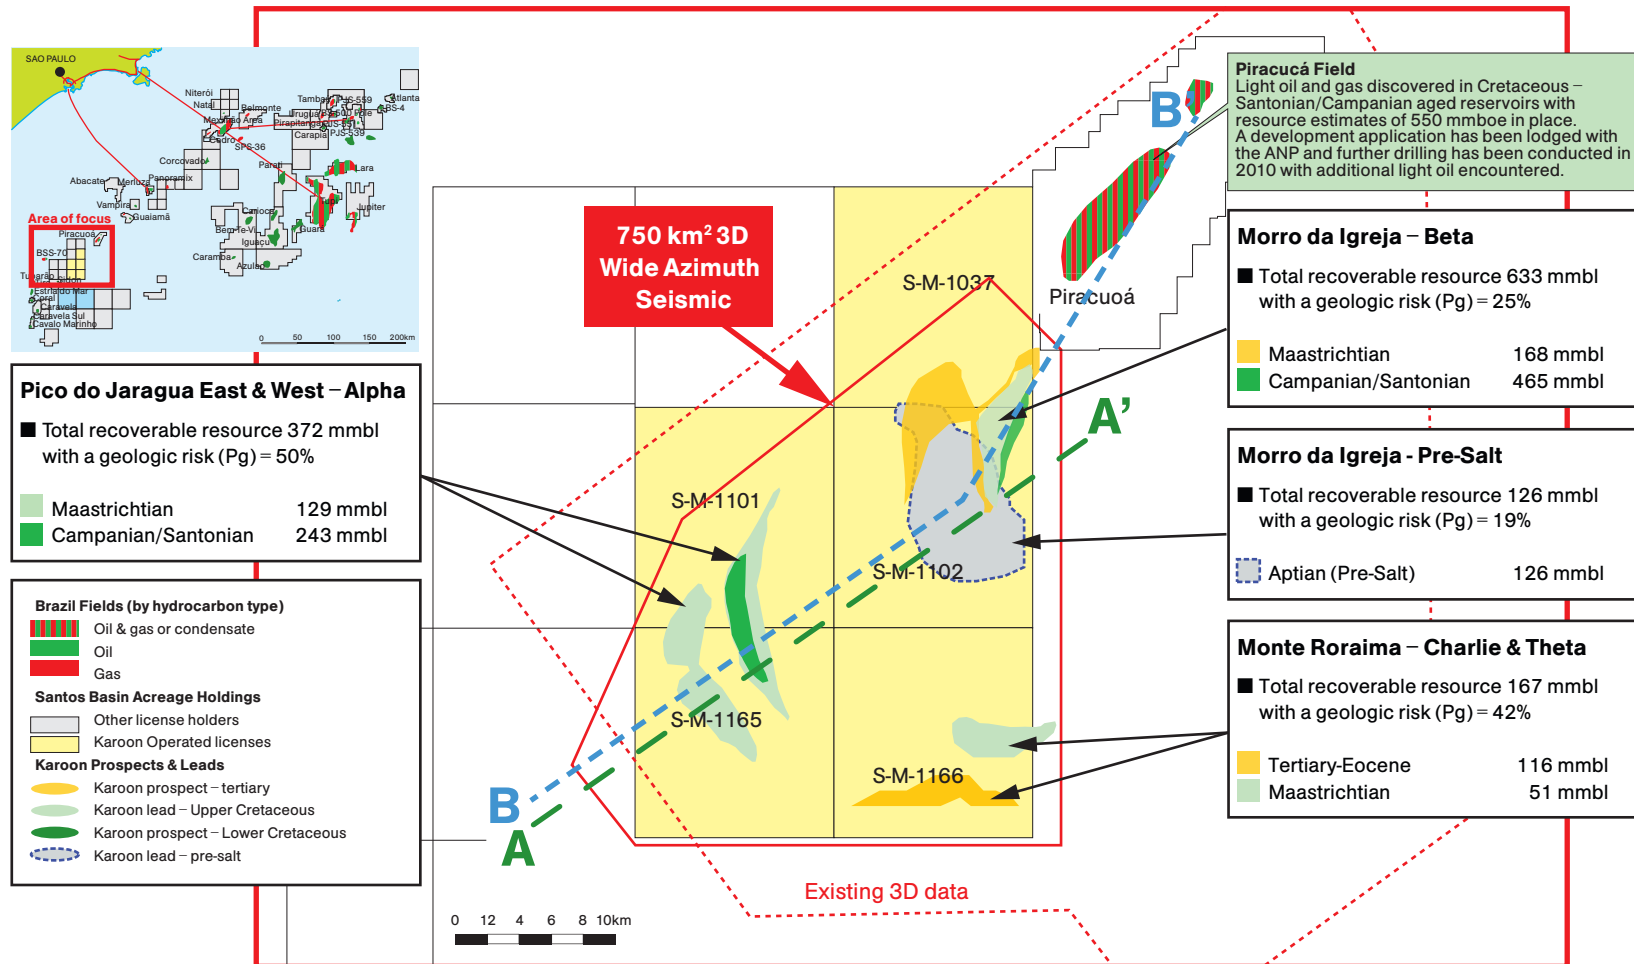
SAO PAULO
Niterói
Natal
Belmonte
Tambau
BS-4
Atlanta
Mexilhão Area
Uruguá
Pirapitanga
Carapia
Cedro
SPS-36
Corcovado
Parati
Lara
Abacate
Merluza
Panoramix
Vampira
Guaiamá
Júpiter
Area of focus
Piracuoá
Carioca
Bem-Te-Vi
Iguaçu
Guará
BSS-70
Caramba
Azulão
Tubarão
Estrela do Mar
Coral
Caravela
Caravela Sul
Cavalo Marinho
0 50 100 150 200km

Piracucá Field
Light oil and gas discovered in Cretaceous – Santonian/Campanian aged reservoirs with resource estimates of 550 mmboe in place.
A development application has been lodged with the ANP and further drilling has been conducted in 2010 with additional light oil encountered.

750 km² 3D Wide Azimuth Seismic

S-M-1037
Piracuoá
S-M-1101
S-M-1102
S-M-1165
S-M-1166
B
B
A
A'

Morro da Igreja – Beta
■ Total recoverable resource 633 mmbl with a geologic risk (Pg) = 25%
Maastrichtian 168 mmbl
Campanian/Santonian 465 mmbl

Pico do Jaragua East & West – Alpha
■ Total recoverable resource 372 mmbl with a geologic risk (Pg) = 50%
Maastrichtian 129 mmbl
Campanian/Santonian 243 mmbl

Morro da Igreja - Pre-Salt
■ Total recoverable resource 126 mmbl with a geologic risk (Pg) = 19%
Aptian (Pre-Salt) 126 mmbl

Monte Roraima – Charlie & Theta
■ Total recoverable resource 167 mmbl with a geologic risk (Pg) = 42%
Tertiary-Eocene 116 mmbl
Maastrichtian 51 mmbl

Brazil Fields (by hydrocarbon type)
Oil & gas or condensate
Oil
Gas
Santos Basin Acreage Holdings
Other license holders
Karoon Operated licenses
Karoon Prospects & Leads
Karoon prospect – tertiary
Karoon lead – Upper Cretaceous
Karoon prospect – Lower Cretaceous
Karoon lead – pre-salt

Existing 3D data

0 12 4 6 8 10km